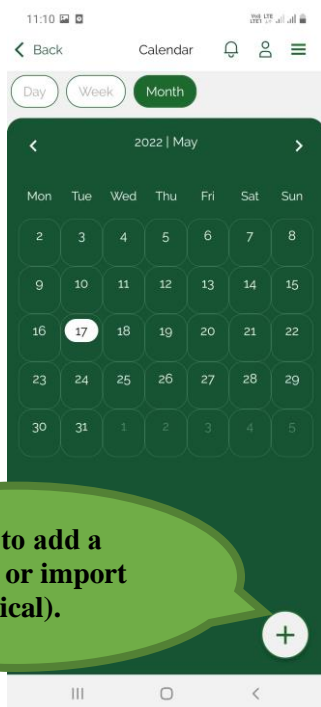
11:10

< Back Calendar

Day Week Month

<  2022 | May  >

| Mon | Tue | Wed | Thu | Fri | Sat | Sun |
|---|---|---|---|---|---|---|
| 2 | 3 | 4 | 5 | 6 | 7 | 8 |
| 9 | 10 | 11 | 12 | 13 | 14 | 15 |
| 16 | 17 | 18 | 19 | 20 | 21 | 22 |
| 23 | 24 | 25 | 26 | 27 | 28 | 29 |
| 30 | 31 | 1 | 2 | 3 | 4 | 5 |

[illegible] to add a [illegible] or import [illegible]ical).

+